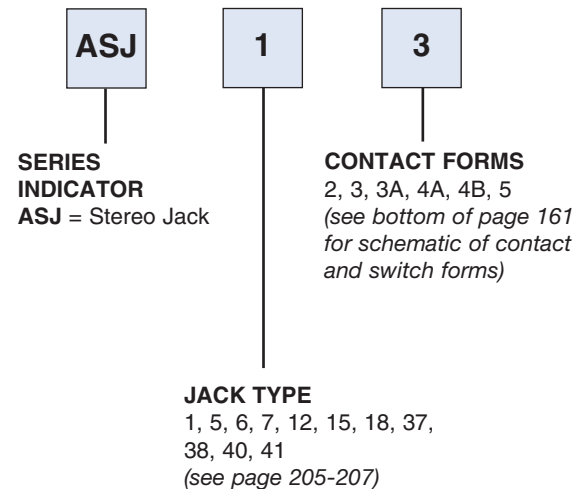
ASJ

1

3

SERIES INDICATOR
ASJ = Stereo Jack

CONTACT FORMS
2, 3, 3A, 4A, 4B, 5
(see bottom of page 161 for schematic of contact and switch forms)

JACK TYPE
1, 5, 6, 7, 12, 15, 18, 37, 38, 40, 41
(see page 205-207)